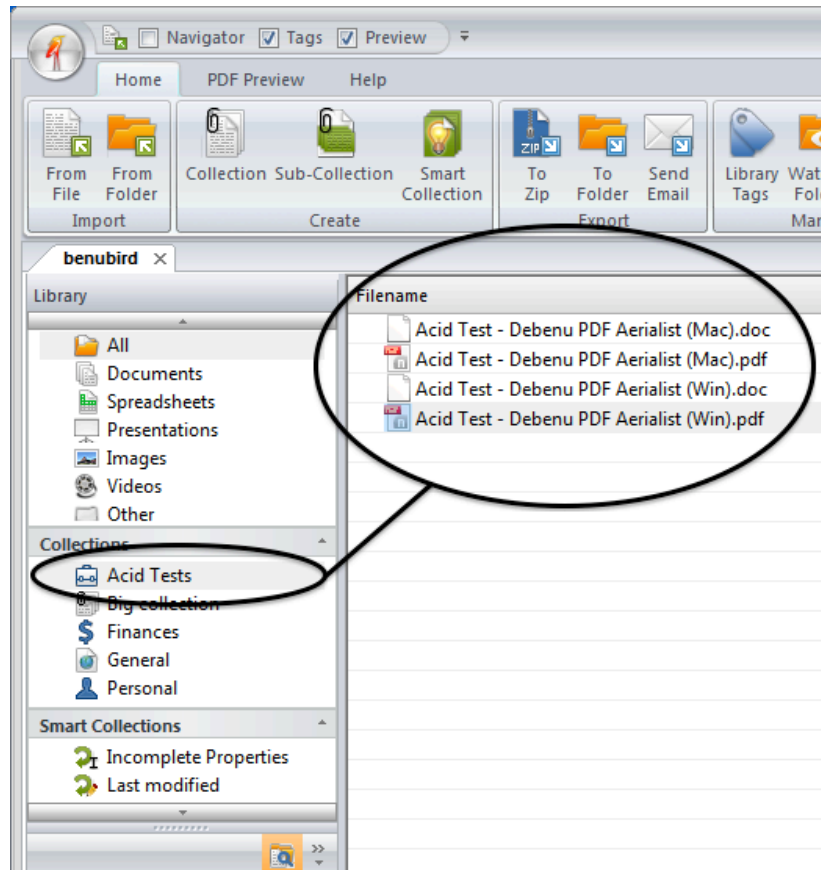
Navigator Tags Preview

Home PDF Preview Help

From File From Folder
Import

Collection Sub-Collection Smart Collection
Create

ZIP
To Zip To Folder Send Email
Export

Library Tags Wat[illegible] Fol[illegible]
Ma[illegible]

benubird ×

Library

All
Documents
Spreadsheets
Presentations
Images
Videos
Other

Collections

Acid Tests
Big collection
Finances
General
Personal

Smart Collections

Incomplete Properties
Last modified

Filename

Acid Test - Debenu PDF Aerialist (Mac).doc
Acid Test - Debenu PDF Aerialist (Mac).pdf
Acid Test - Debenu PDF Aerialist (Win).doc
Acid Test - Debenu PDF Aerialist (Win).pdf